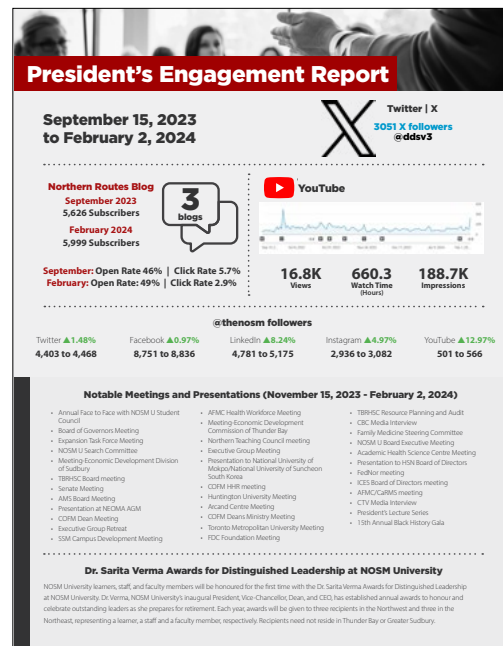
President's Engagement Report

September 15, 2023 to February 2, 2024

Twitter | X
3051 X followers
@ddsv3

Northern Routes Blog
September 2023
5,626 Subscribers
February 2024
5,999 Subscribers

3 blogs

September: Open Rate 46% | Click Rate 5.7%
February: Open Rate: 49% | Click Rate 2.9%

YouTube

16.8K
Views

660.3
Watch Time (Hours)

188.7K
Impressions

@thenosm followers

Twitter ▲1.48%
4,403 to 4,468

Facebook ▲0.97%
8,751 to 8,836

LinkedIn ▲8.24%
4,781 to 5,175

Instagram ▲4.97%
2,936 to 3,082

YouTube ▲12.97%
501 to 566

Notable Meetings and Presentations (November 15, 2023 - February 2, 2024)

- Annual Face to Face with NOSM U Student Council
- Board of Governors Meeting
- Expansion Task Force Meeting
- NOSM U Search Committee
- Meeting-Economic Development Division of Sudbury
- TBRHSC Board meeting
- Senate Meeting
- AMS Board Meeting
- Presentation at NEOMA AGM
- COFM Dean Meeting
- Executive Group Retreat
- SSM Campus Development Meeting

- AFMC Health Workforce Meeting
- Meeting-Economic Development Commission of Thunder Bay
- Northern Teaching Council meeting
- Executive Group Meeting
- Presentation to National University of Mokpo/National University of Suncheon South Korea
- COFM HHR meeting
- Huntington University Meeting
- Arcand Centre Meeting
- COFM Deans Ministry Meeting
- Toronto Metropolitan University Meeting
- FDC Foundation Meeting

- TBRHSC Resource Planning and Audit
- CBC Media Interview
- Family Medicine Steering Committee
- NOSM U Board Executive Meeting
- Academic Health Science Centre Meeting
- Presentation to HSN Board of Directors
- FedNor meeting
- ICES Board of Directors meeting
- AFMC/CaRMS meeting
- CTV Media Interview
- President's Lecture Series
- 15th Annual Black History Gala

Dr. Sarita Verma Awards for Distinguished Leadership at NOSM University

NOSM University learners, staff, and faculty members will be honoured for the first time with the Dr. Sarita Verma Awards for Distinguished Leadership at NOSM University. Dr. Verma, NOSM University's inaugural President, Vice-Chancellor, Dean, and CEO, has established annual awards to honour and celebrate outstanding leaders as she prepares for retirement. Each year, awards will be given to three recipients in the Northwest and three in the Northeast, representing a learner, a staff and a faculty member, respectively. Recipients need not reside in Thunder Bay or Greater Sudbury.